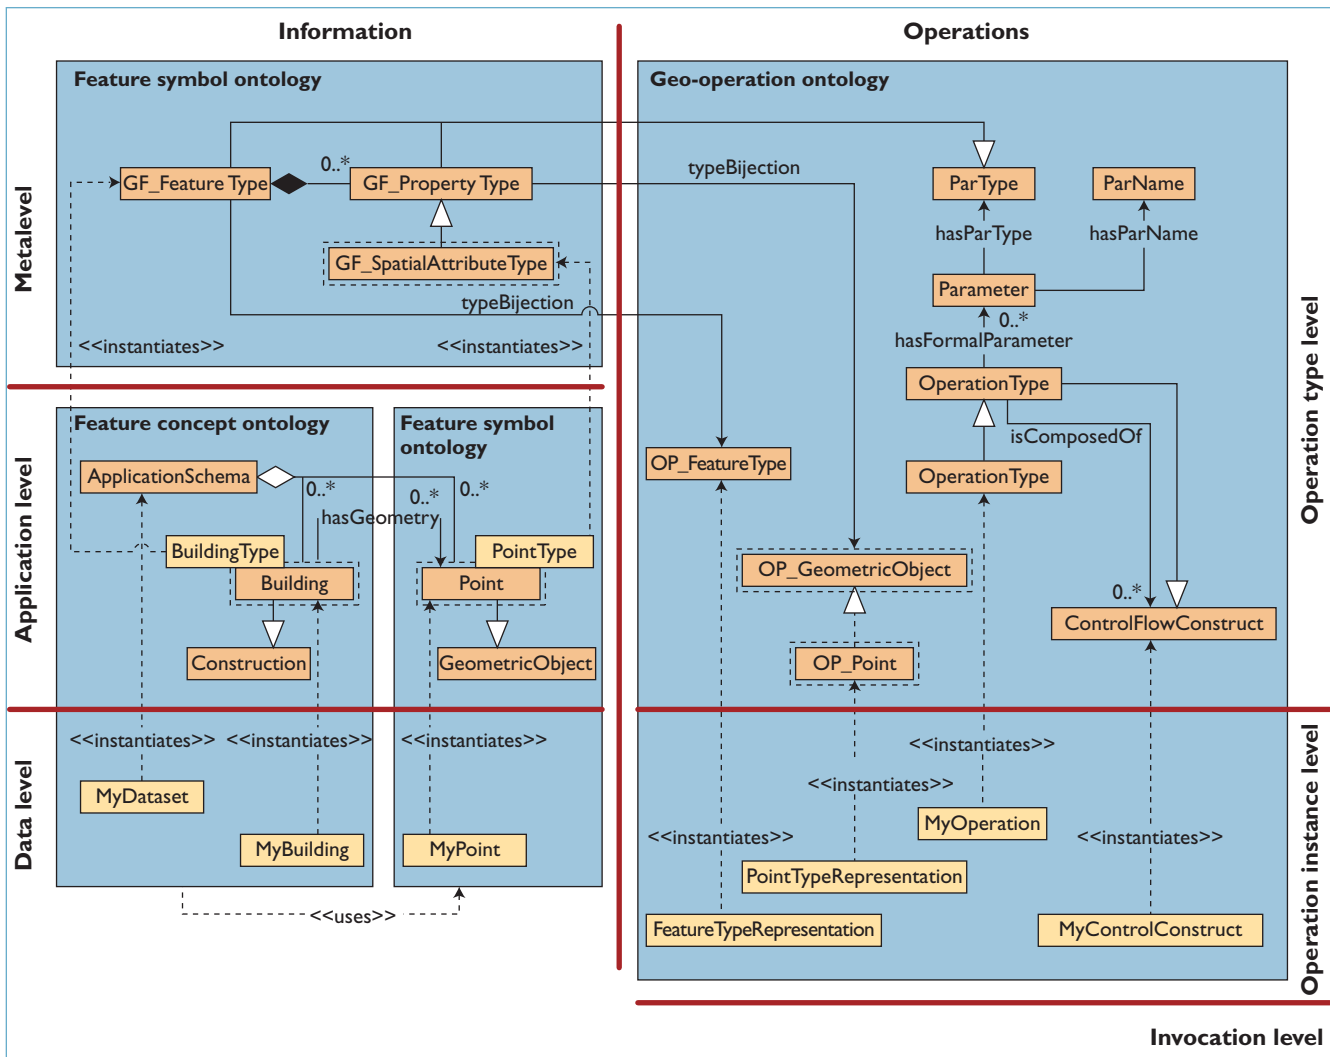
Information

Operations

Feature symbol ontology

Geo-operation ontology

Metalevel

GF_Feature Type

0..*

GF_Property Type

typeBijection

ParType

ParName

hasParType

hasParName

GF_SpatialAttributeType

typeBijection

Parameter

0..*

<<instantiates>>

<<instantiates>>

hasFormalParameter

OperationType

Operation type level

Application level

Feature concept ontology

Feature symbol ontology

isComposedOf

OP_FeatureType

ApplicationSchema

0..*

0..*

0..*

OperationType

hasGeometry

BuildingType

PointType

OP_GeometricObject

Building

Point

0..*

ControlFlowConstruct

Construction

GeometricObject

OP_Point

Data level

<<instantiates>>

<<instantiates>>

<<instantiates>>

<<instantiates>>

<<instantiates>>

Operation instance level

MyDataset

MyOperation

<<instantiates>>

<<instantiates>>

MyBuilding

MyPoint

PointTypeRepresentation

<<uses>>

FeatureTypeRepresentation

MyControlConstruct

Invocation level